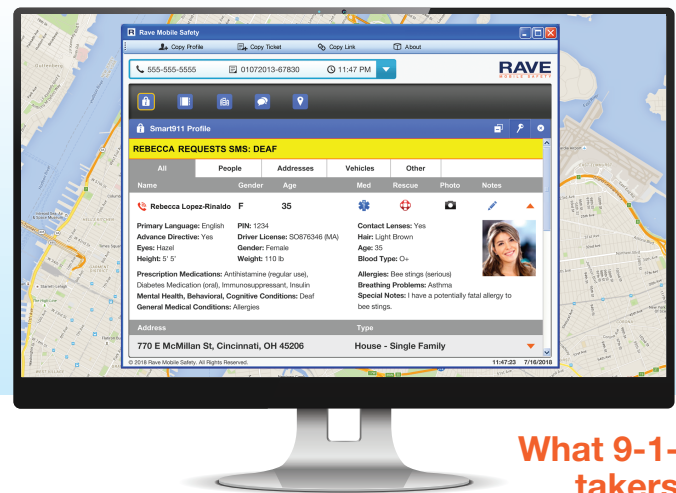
Rave Mobile Safety

Copy Profile Copy Ticket Copy Link About

555-555-5555 01072013-67830 11:47 PM

RAVE MOBILE SAFETY

Smart911 Profile

REBECCA REQUESTS SMS: DEAF

All People Addresses Vehicles Other

| Name | Gender | Age | Med | Rescue | Photo | Notes |
|---|---|---|---|---|---|---|
| Rebecca Lopez-Rinaldo | F | 35 | | | | |

Primary Language: English
Advance Directive: Yes
Eyes: Hazel
Height: 5' 5'
PIN: 1234
Driver License: SO876346 (MA)
Gender: Female
Weight: 110 lb
Contact Lenses: Yes
Hair: Light Brown
Age: 35
Blood Type: O+

Prescription Medications: Antihistamine (regular use), Diabetes Medication (oral), Immunosuppressant, Insulin
Mental Health, Behavioral, Cognitive Conditions: Deaf
General Medical Conditions: Allergies

Allergies: Bee stings (serious)
Breathing Problems: Asthma
Special Notes: I have a potentially fatal allergy to bee stings.

| Address | Type |
|---|---|
| 770 E McMillan St, Cincinnati, OH 45206 | House - Single Family |

© 2016 Rave Mobile Safety. All Rights Reserved. 11:47:23 7/16/2016

What 9-1-
takers